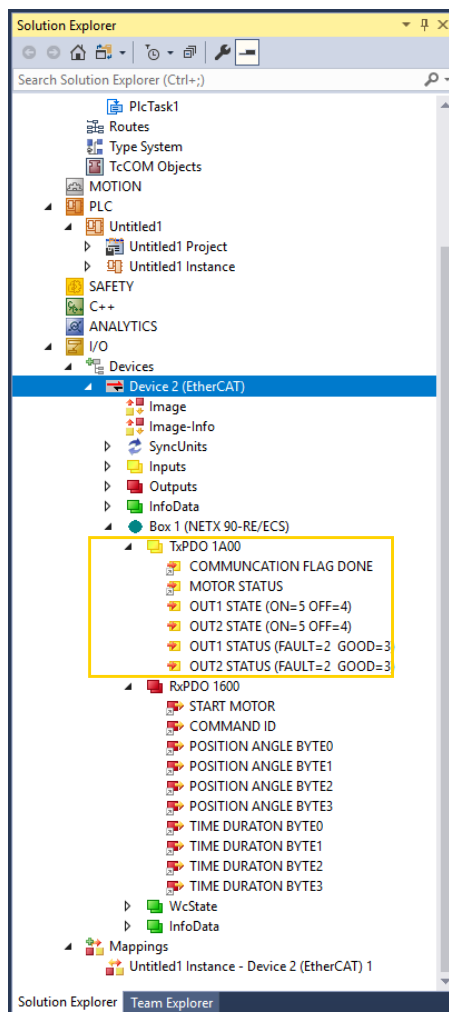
Solution Explorer

Search Solution Explorer (Ctrl+;)

PlcTask1
Routes
Type System
TcCOM Objects
MOTION
PLC
Untitled1
Untitled1 Project
Untitled1 Instance
SAFETY
C++
ANALYTICS
I/O
Devices
Device 2 (EtherCAT)
Image
Image-Info
SyncUnits
Inputs
Outputs
InfoData
Box 1 (NETX 90-RE/ECS)
TxPDO 1A00
COMMUNCATION FLAG DONE
MOTOR STATUS
OUT1 STATE (ON=5 OFF=4)
OUT2 STATE (ON=5 OFF=4)
OUT1 STATUS (FAULT=2 GOOD=3
OUT2 STATUS (FAULT=2 GOOD=3
RxPDO 1600
START MOTOR
COMMAND ID
POSITION ANGLE BYTE0
POSITION ANGLE BYTE1
POSITION ANGLE BYTE2
POSITION ANGLE BYTE3
TIME DURATON BYTE0
TIME DURATON BYTE1
TIME DURATON BYTE2
TIME DURATON BYTE3
WcState
InfoData
Mappings
Untitled1 Instance - Device 2 (EtherCAT) 1

Solution Explorer Team Explorer